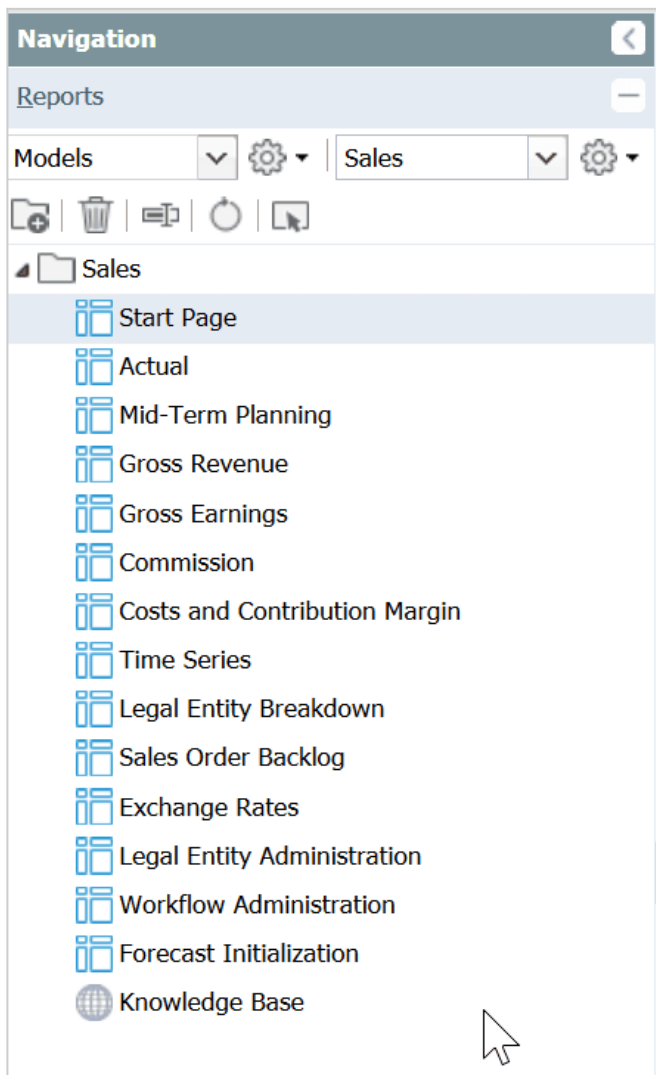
Navigation

Reports

Models

Sales

Sales

Start Page

Actual

Mid-Term Planning

Gross Revenue

Gross Earnings

Commission

Costs and Contribution Margin

Time Series

Legal Entity Breakdown

Sales Order Backlog

Exchange Rates

Legal Entity Administration

Workflow Administration

Forecast Initialization

Knowledge Base